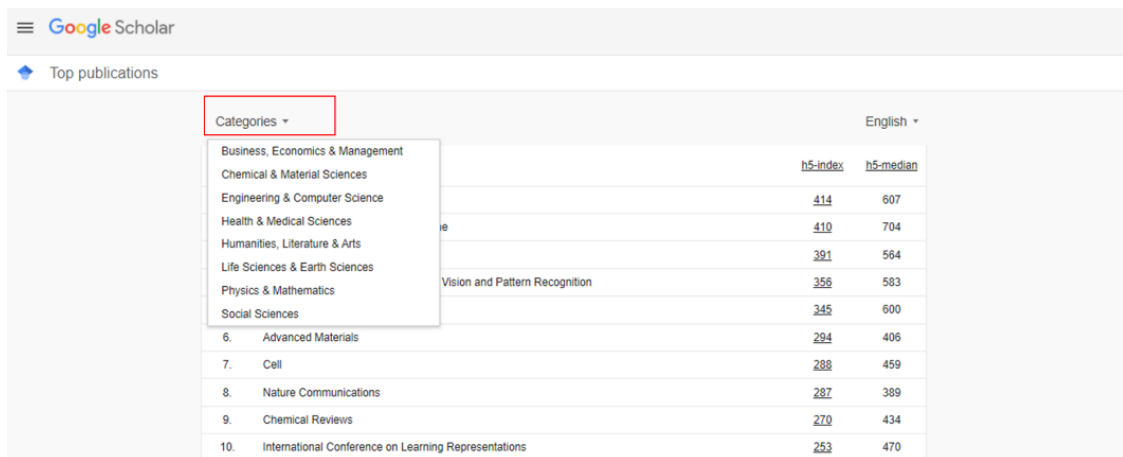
Google Scholar

Top publications

Categories

English

Business, Economics & Management
Chemical & Material Sciences
Engineering & Computer Science
Health & Medical Sciences
Humanities, Literature & Arts
Life Sciences & Earth Sciences
Physics & Mathematics
Social Sciences

| | | h5-index | h5-median |
|---|---|---|---|
| | | 414 | 607 |
| | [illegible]e | 410 | 704 |
| | | 391 | 564 |
| | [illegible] Vision and Pattern Recognition | 356 | 583 |
| | | 345 | 600 |
| 6. | Advanced Materials | 294 | 406 |
| 7. | Cell | 288 | 459 |
| 8. | Nature Communications | 287 | 389 |
| 9. | Chemical Reviews | 270 | 434 |
| 10. | International Conference on Learning Representations | 253 | 470 |